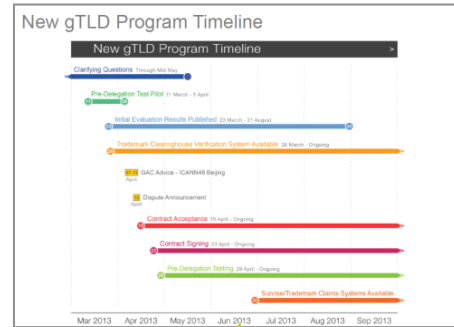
New gTLD Program Timeline

New gTLD Program Timeline

>

Clarifying Questions Through Mid May

Pre-Delegation Test Pilot 11 March - 5 April

Initial Evaluation Results Published 23 March - 31 August

Trademark Clearinghouse Verification System Available 26 March - Ongoing

07-11 April GAC Advice - ICANN46 Beijing

11 April Dispute Announcement

Contract Acceptance 15 April - Ongoing

Contract Signing 23 April - Ongoing

Pre-Delegation Testing 29 April - Ongoing

Sunrise/Trademark Claims Systems Available

Mar 2013 Apr 2013 May 2013 Jun 2013 Jul 2013 Aug 2013 Sep 2013